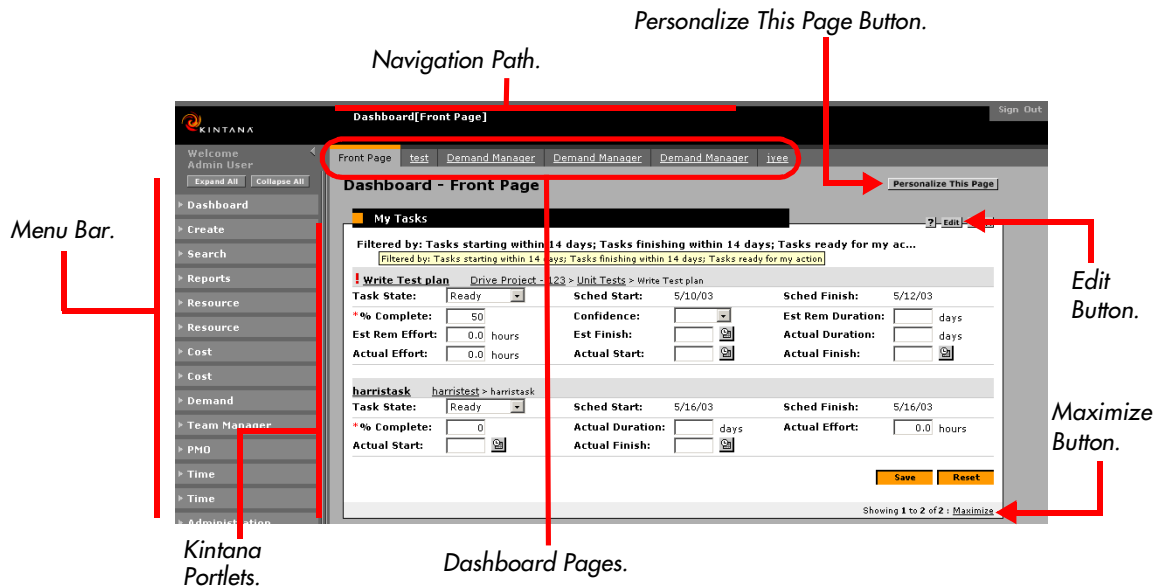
Personalize This Page Button.

Navigation Path.

KINTANA

Dashboard[Front Page]

Sign Out

Welcome Admin User

Expand All Collapse All

Front Page test Demand Manager Demand Manager Demand Manager jyee

Dashboard - Front Page

Personalize This Page

Menu Bar.

Dashboard
Create
Search
Reports
Resource
Resource
Cost
Cost
Demand
Team Manager
PMO
Time
Time
Administration

My Tasks

? Edit

Filtered by: Tasks starting within 14 days; Tasks finishing within 14 days; Tasks ready for my ac...

Filtered by: Tasks starting within 14 days; Tasks finishing within 14 days; Tasks ready for my action

! Write Test plan Drive Project - 123 > Unit Tests > Write Test plan

| Task State: | Ready | Sched Start: | 5/10/03 | Sched Finish: | 5/12/03 |
|---|---|---|---|---|---|
| *% Complete: | 50 | Confidence: | | Est Rem Duration: | days |
| Est Rem Effort: | 0.0 hours | Est Finish: | | Actual Duration: | days |
| Actual Effort: | 0.0 hours | Actual Start: | | Actual Finish: | |

harristask harristest > harristask

| Task State: | Ready | Sched Start: | 5/16/03 | Sched Finish: | 5/16/03 |
|---|---|---|---|---|---|
| *% Complete: | 0 | Actual Duration: | days | Actual Effort: | 0.0 hours |
| Actual Start: | | Actual Finish: | | | |

Save Reset

Showing 1 to 2 of 2 : Maximize

Edit Button.

Maximize Button.

Kintana Portlets.

Dashboard Pages.